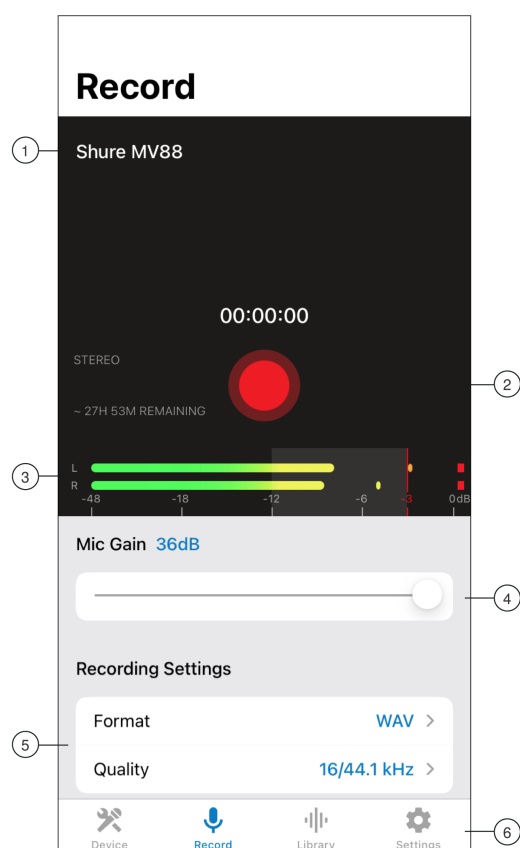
Record

1

Shure MV88

00:00:00

STEREO

2

~ 27H 53M REMAINING

3

L

R

-48 -18 -12 -6 -3 0dB

Mic Gain 36dB

4

Recording Settings

5

Format WAV >

Quality 16/44.1 kHz >

Device Record Library Settings

6